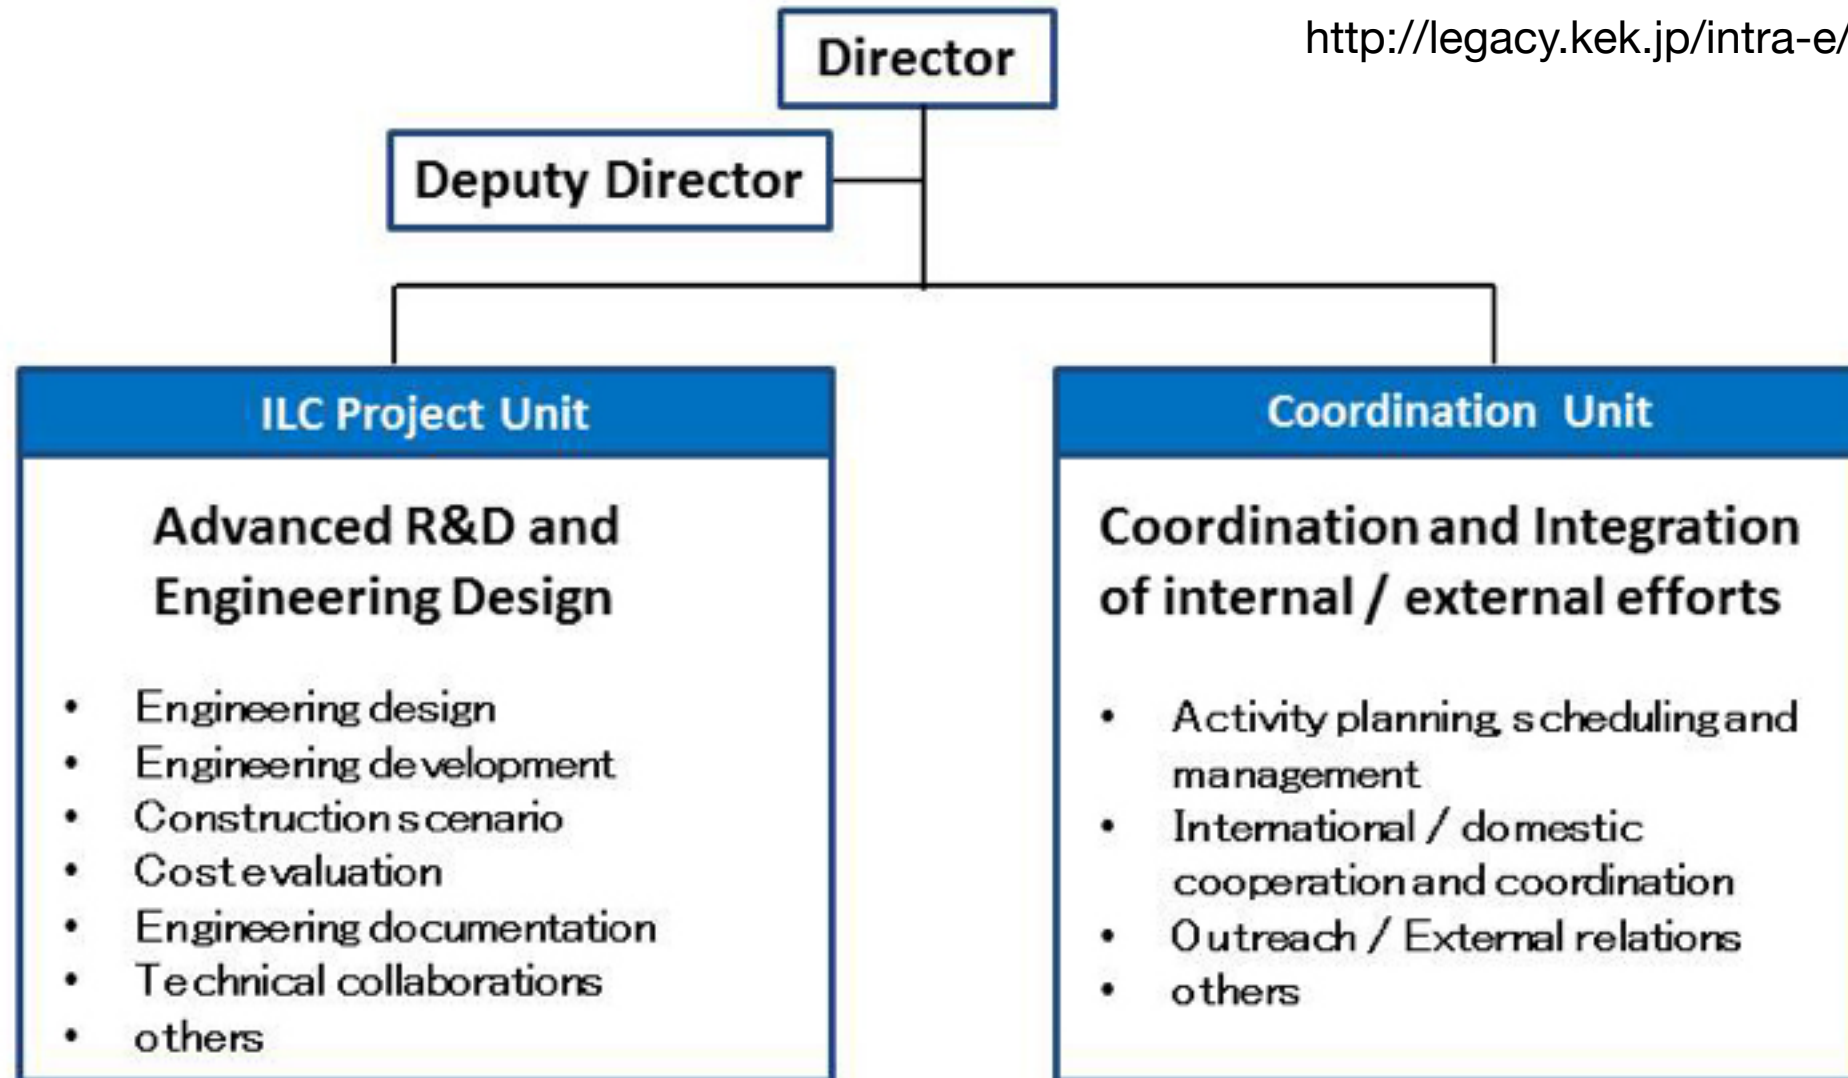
Director

http://legacy.kek.jp/intra-e/

Deputy Director

ILC Project Unit

Advanced R&D and Engineering Design

- Engineering design
- Engineering development
- Construction scenario
- Cost evaluation
- Engineering documentation
- Technical collaborations
- others

Coordination Unit

Coordination and Integration of internal / external efforts

- Activity planning, scheduling and management
- International / domestic cooperation and coordination
- Outreach / External relations
- others